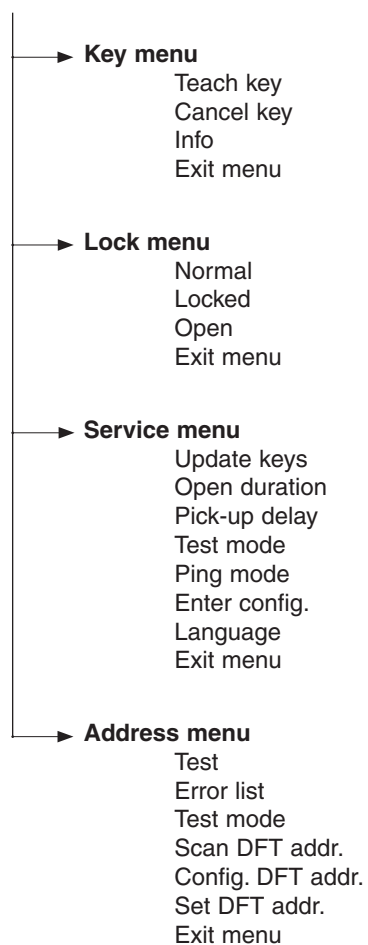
**Key menu**
Teach key
Cancel key
Info
Exit menu

**Lock menu**
Normal
Locked
Open
Exit menu

**Service menu**
Update keys
Open duration
Pick-up delay
Test mode
Ping mode
Enter config.
Language
Exit menu

**Address menu**
Test
Error list
Test mode
Scan DFT addr.
Config. DFT addr.
Set DFT addr.
Exit menu